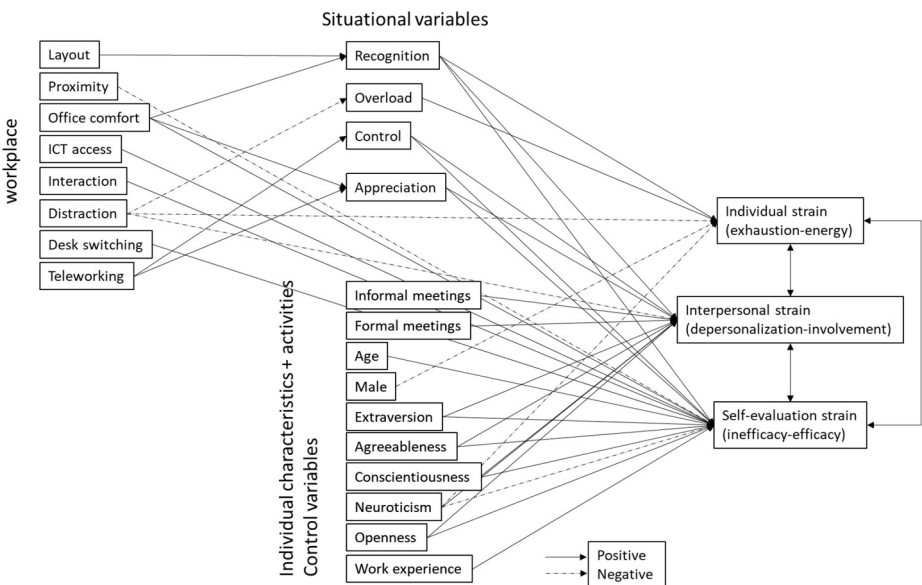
Situational variables

workplace

Layout
Proximity
Office comfort
ICT access
Interaction
Distraction
Desk switching
Teleworking

Recognition
Overload
Control
Appreciation

Individual characteristics + activities
Control variables

Informal meetings
Formal meetings
Age
Male
Extraversion
Agreeableness
Conscientiousness
Neuroticism
Openness
Work experience

Individual strain (exhaustion-energy)
Interpersonal strain (depersonalization-involvement)
Self-evaluation strain (inefficacy-efficacy)

Positive
Negative